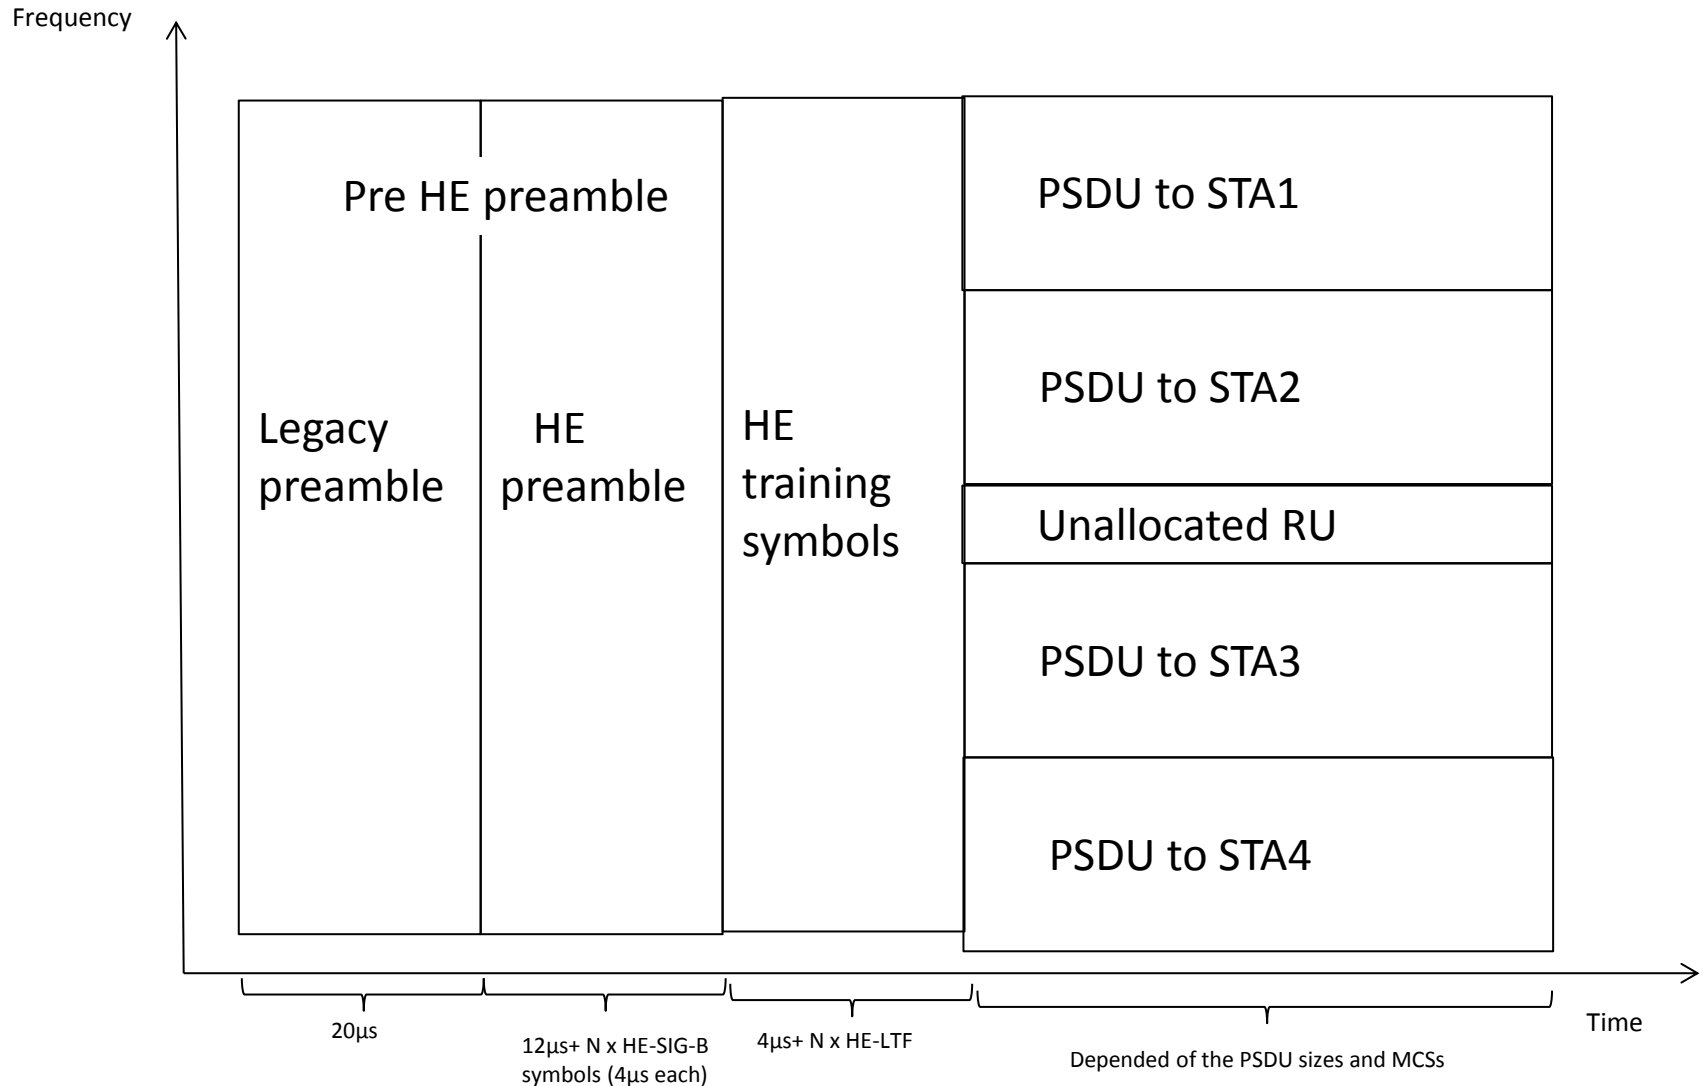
Frequency

Pre HE preamble

Legacy preamble

HE preamble

HE training symbols

PSDU to STA1

PSDU to STA2

Unallocated RU

PSDU to STA3

PSDU to STA4

20µs

12µs+ N x HE-SIG-B symbols (4µs each)

4µs+ N x HE-LTF

Depended of the PSDU sizes and MCSs

Time